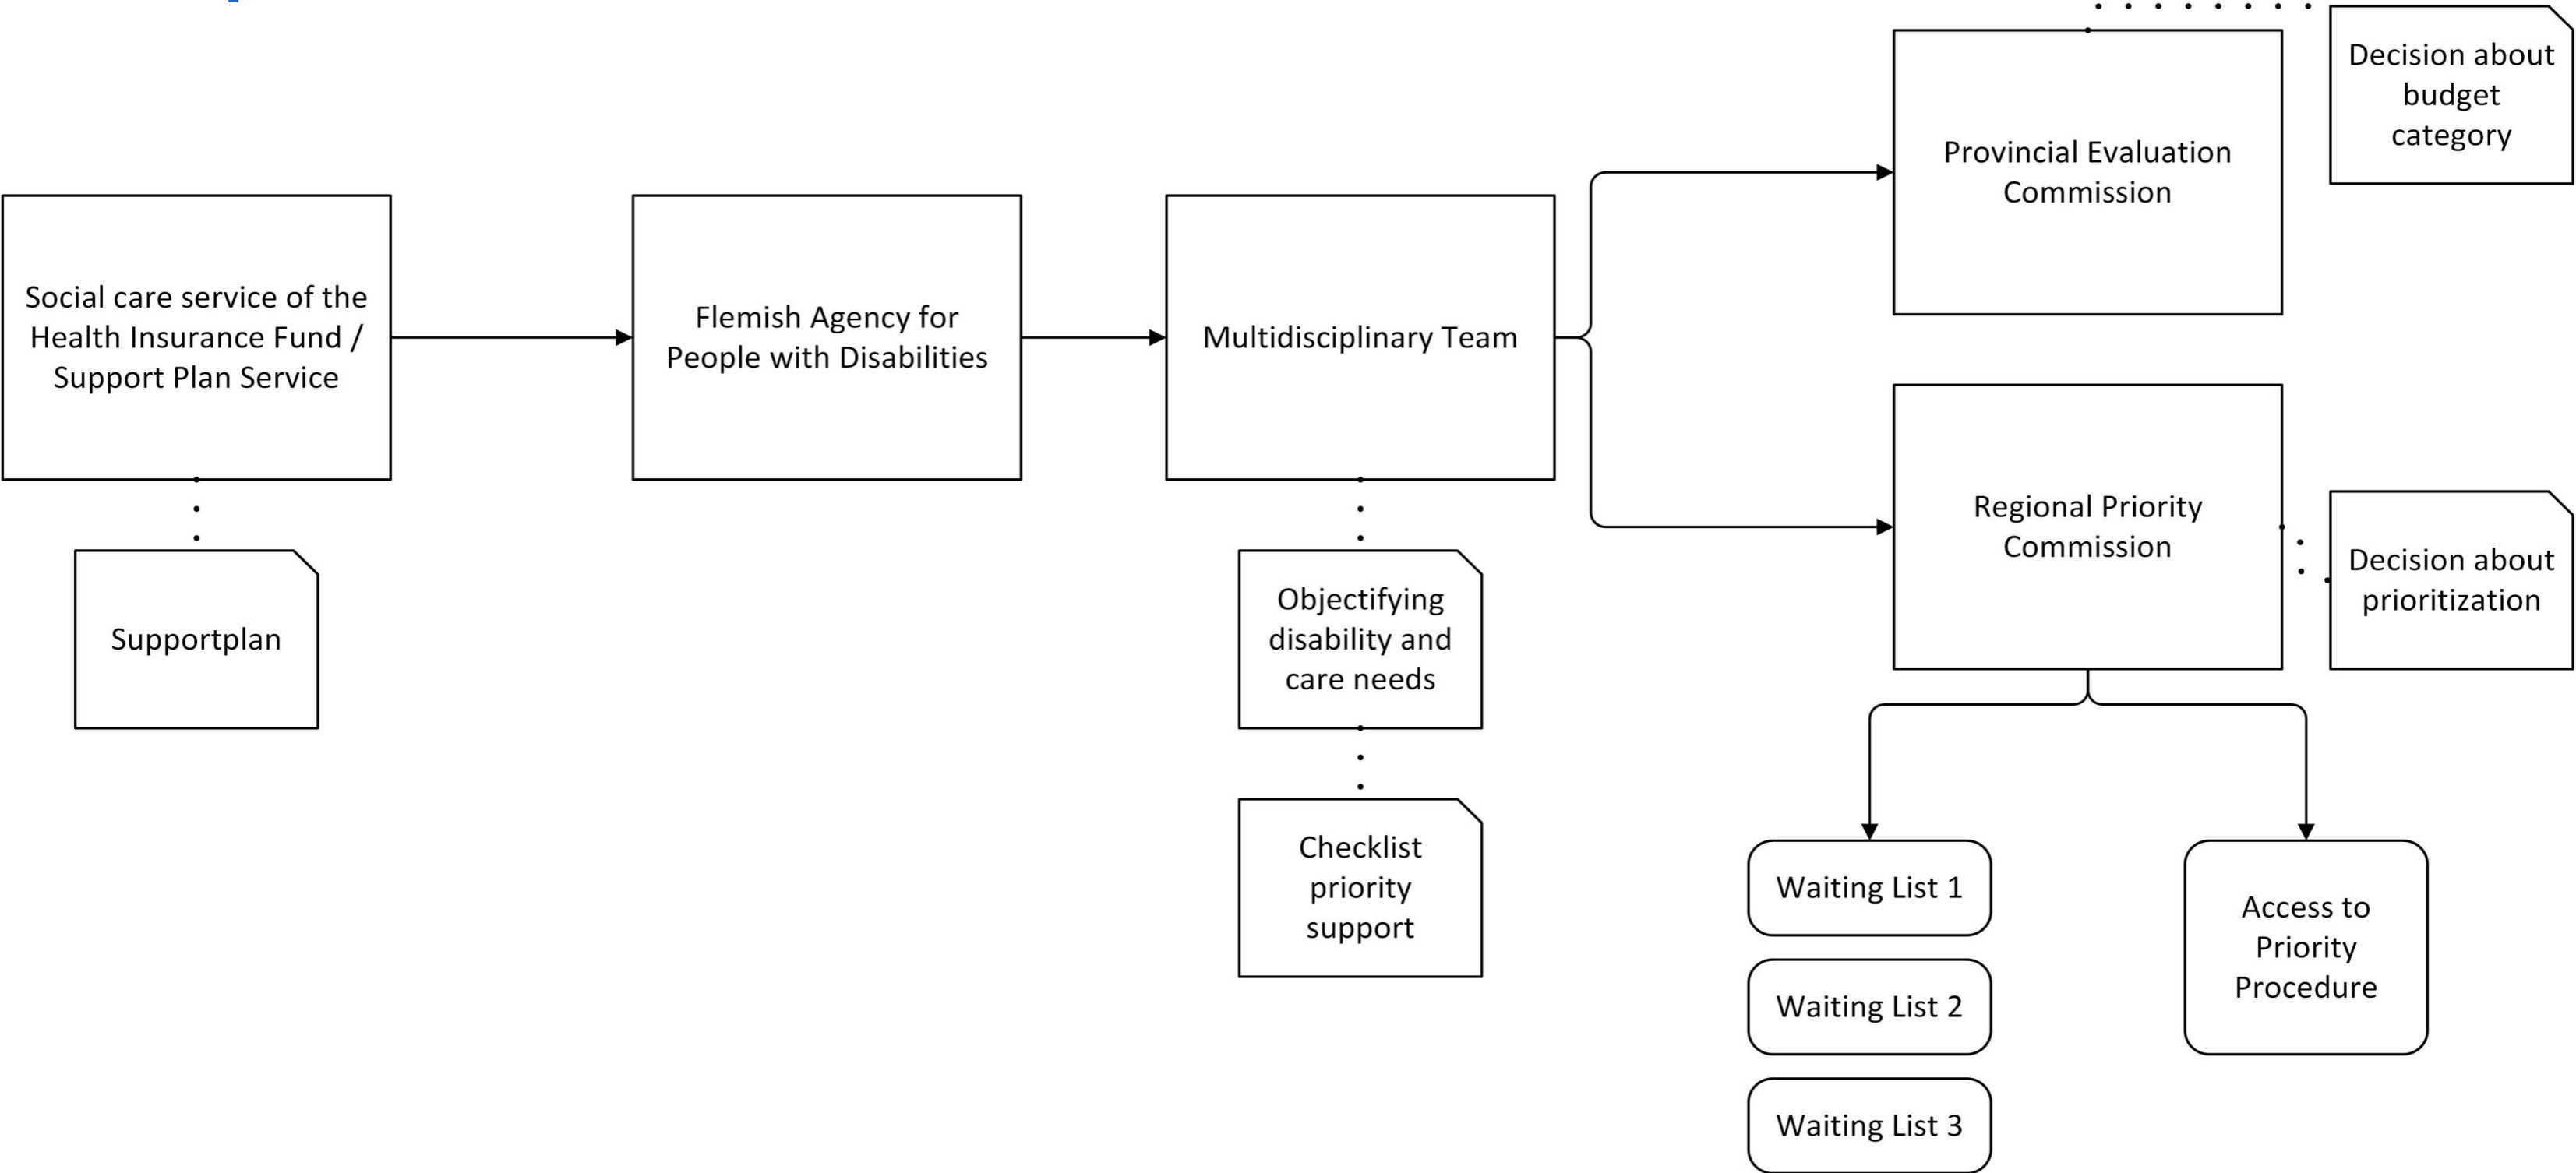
Decision about budget category

Social care service of the Health Insurance Fund / Support Plan Service

Flemish Agency for People with Disabilities

Multidisciplinary Team

Provincial Evaluation Commission

Regional Priority Commission

Decision about prioritization

Supportplan

Objectifying disability and care needs

Checklist priority support

Waiting List 1

Waiting List 2

Waiting List 3

Access to Priority Procedure